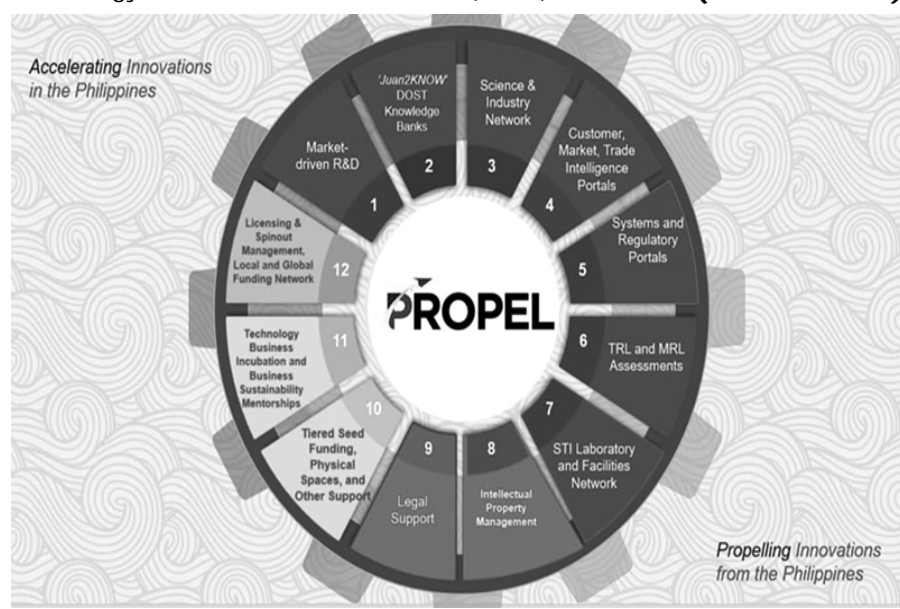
Accelerating Innovations in the Philippines

Market-driven R&D
1

'Juan2KNOW' DOST Knowledge Banks
2

Science & Industry Network
3

Customer, Market, Trade Intelligence Portals
4

Systems and Regulatory Portals
5

TRL and MRL Assessments
6

STI Laboratory and Facilities Network
7

Intellectual Property Management
8

Legal Support
9

Tiered Seed Funding, Physical Spaces, and Other Support
10

Technology Business Incubation and Business Sustainability Mentorships
11

Licensing & Spinout Management, Local and Global Funding Network
12

PROPEL

Propelling Innovations from the Philippines